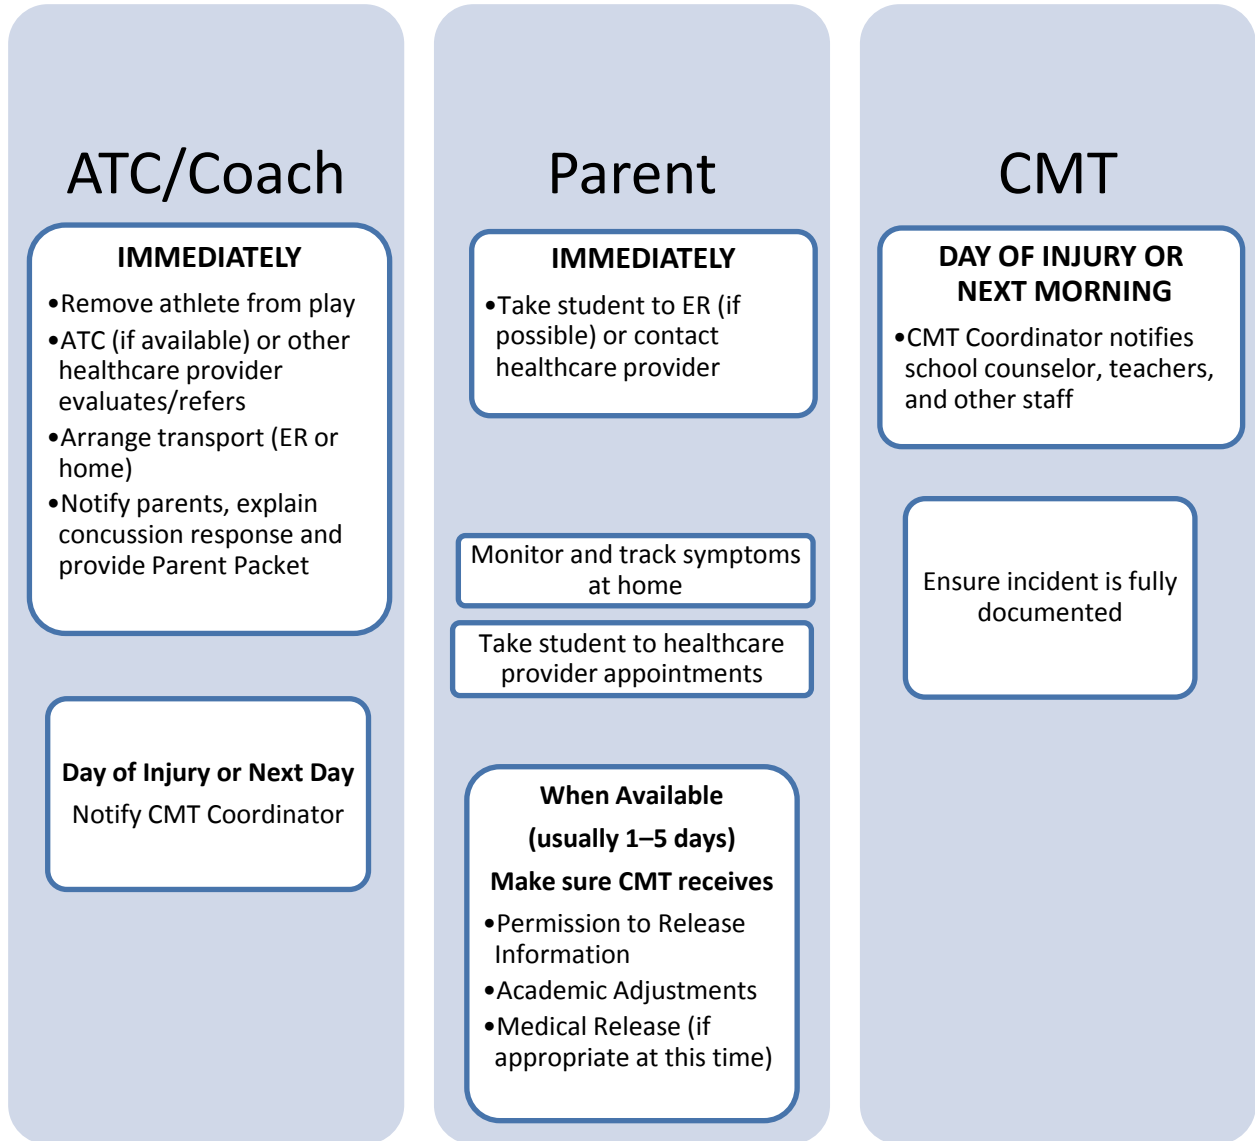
ATC/Coach

IMMEDIATELY

•Remove athlete from play
•ATC (if available) or other healthcare provider evaluates/refers
•Arrange transport (ER or home)
•Notify parents, explain concussion response and provide Parent Packet

Day of Injury or Next Day

Notify CMT Coordinator

Parent

IMMEDIATELY

•Take student to ER (if possible) or contact healthcare provider

Monitor and track symptoms at home

Take student to healthcare provider appointments

When Available

(usually 1–5 days)

Make sure CMT receives

•Permission to Release Information
•Academic Adjustments
•Medical Release (if appropriate at this time)

CMT

DAY OF INJURY OR NEXT MORNING

•CMT Coordinator notifies school counselor, teachers, and other staff

Ensure incident is fully documented